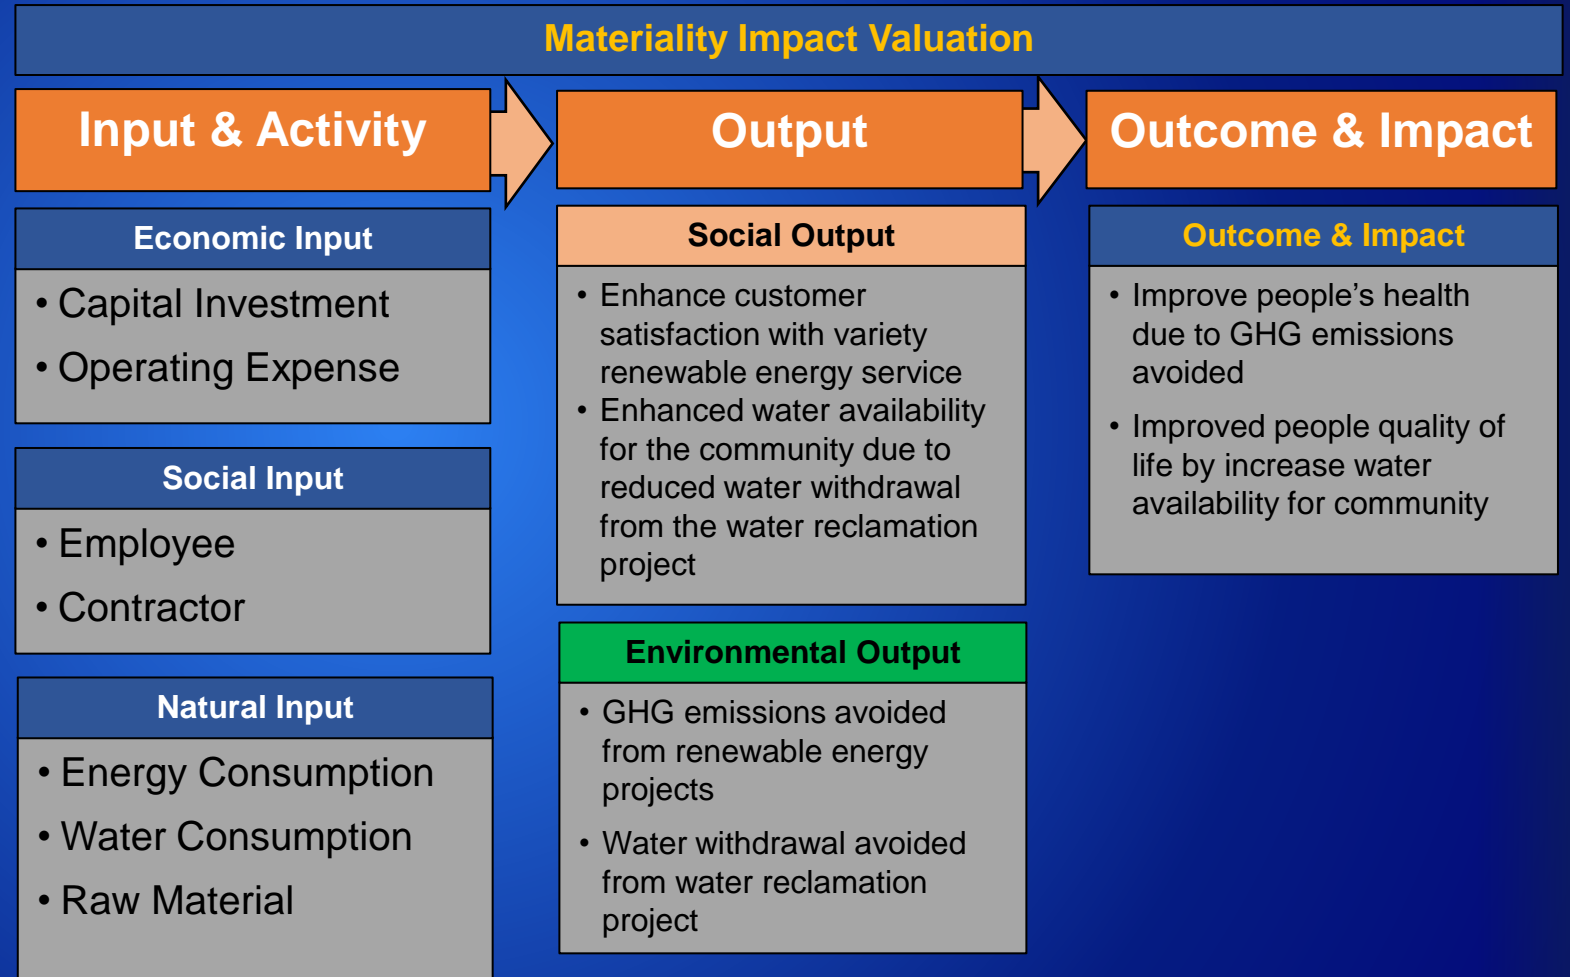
Materiality Impact Valuation

Input & Activity

Output

Outcome & Impact

Economic Input

• Capital Investment
• Operating Expense

Social Input

• Employee
• Contractor

Natural Input

• Energy Consumption
• Water Consumption
• Raw Material

Social Output

• Enhance customer satisfaction with variety renewable energy service
• Enhanced water availability for the community due to reduced water withdrawal from the water reclamation project

Environmental Output

• GHG emissions avoided from renewable energy projects
• Water withdrawal avoided from water reclamation project

Outcome & Impact

• Improve people’s health due to GHG emissions avoided
• Improved people quality of life by increase water availability for community